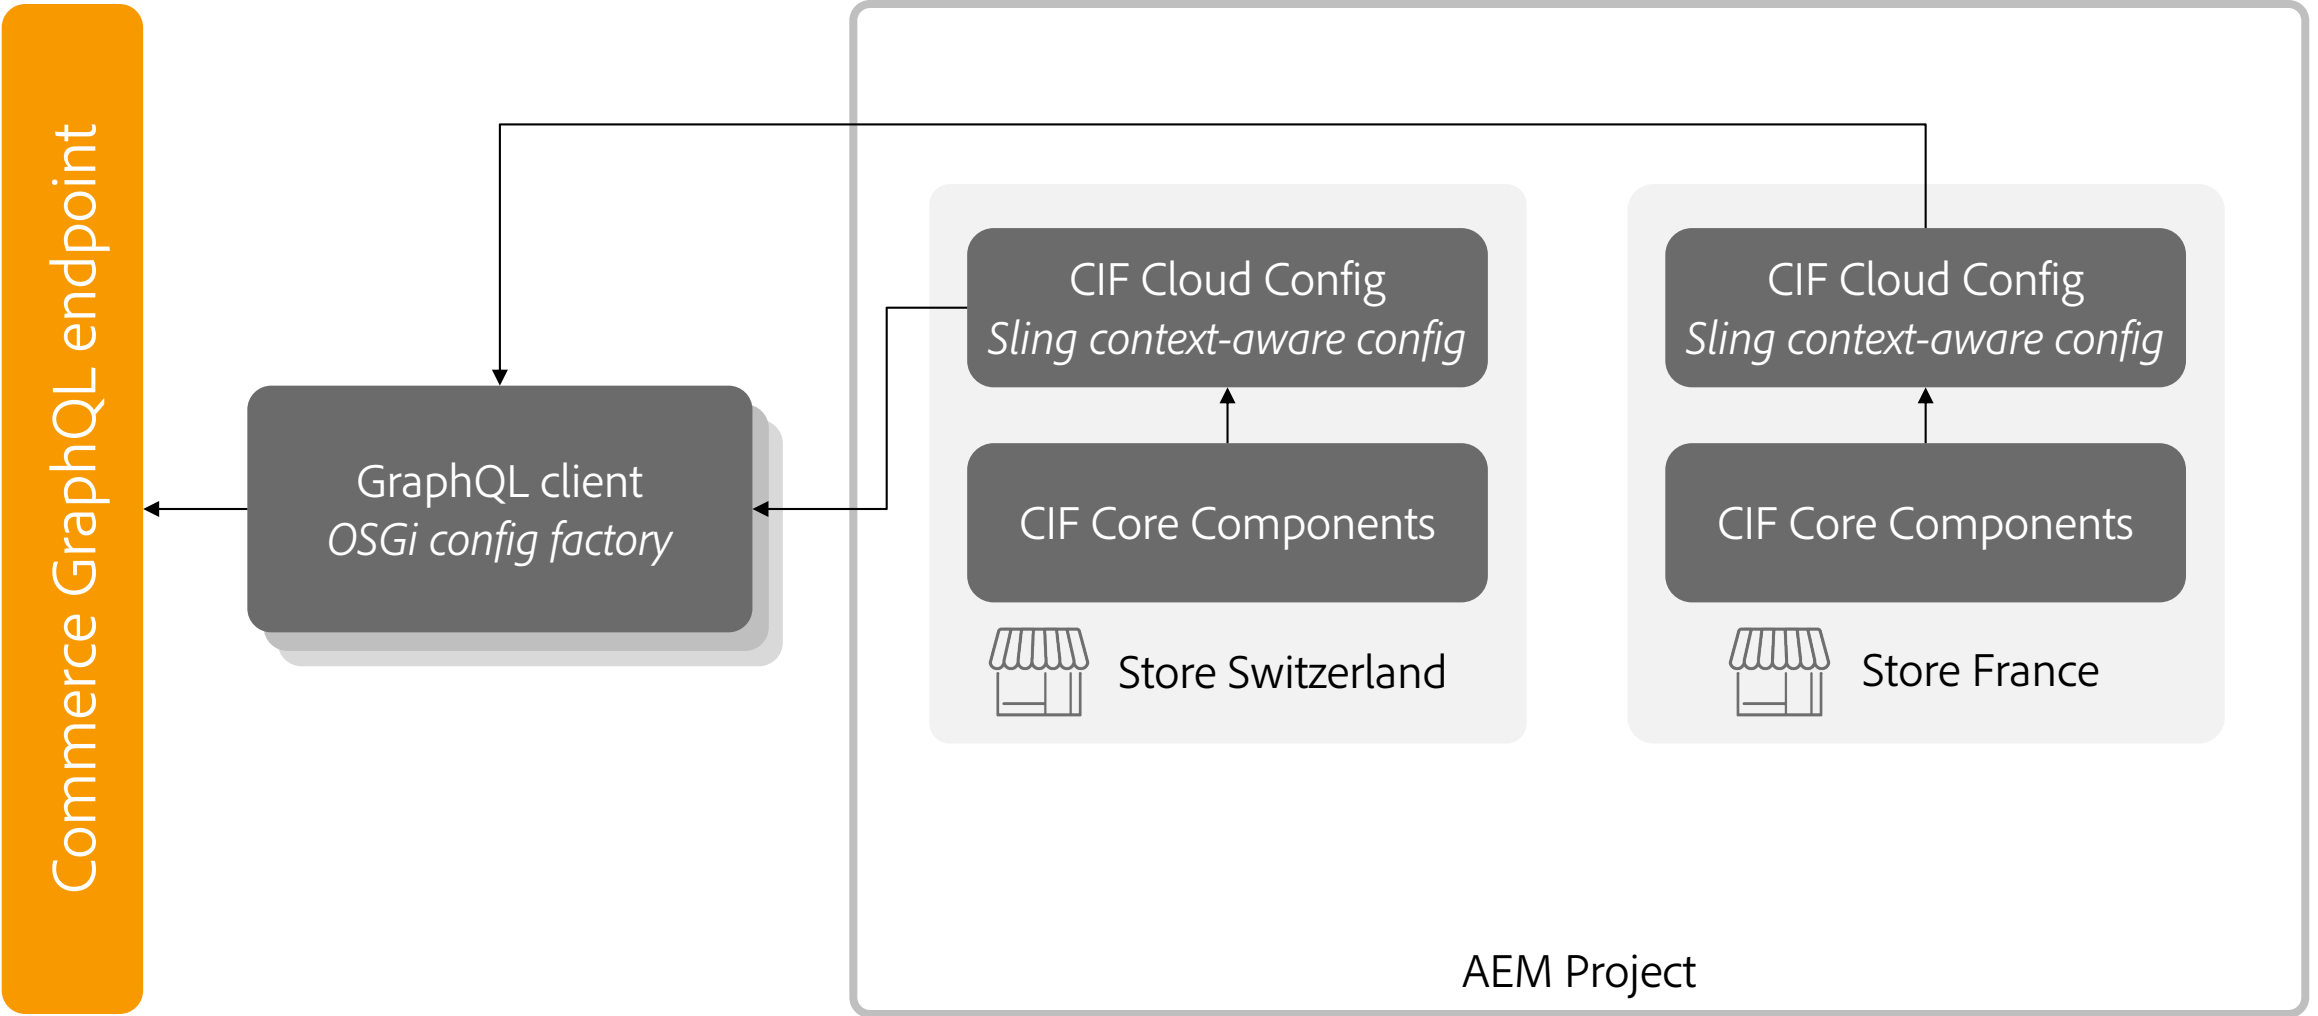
Commerce GraphQL endpoint

GraphQL client
OSGi config factory

CIF Cloud Config
Sling context-aware config

CIF Core Components

Store Switzerland

CIF Cloud Config
Sling context-aware config

CIF Core Components

Store France

AEM Project